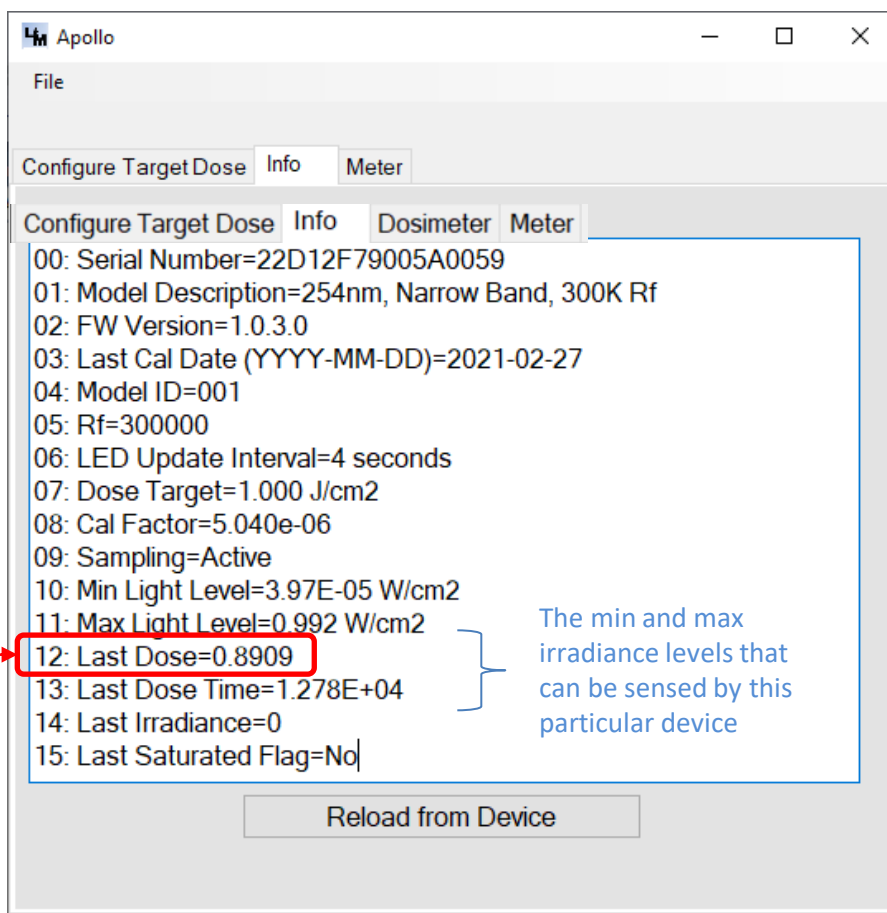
Apollo

File

Configure Target Dose | Info | Meter

Configure Target Dose | Info | Dosimeter | Meter

00: Serial Number=22D12F79005A0059
01: Model Description=254nm, Narrow Band, 300K Rf
02: FW Version=1.0.3.0
03: Last Cal Date (YYYY-MM-DD)=2021-02-27
04: Model ID=001
05: Rf=300000
06: LED Update Interval=4 seconds
07: Dose Target=1.000 J/cm2
08: Cal Factor=5.040e-06
09: Sampling=Active
10: Min Light Level=3.97E-05 W/cm2
11: Max Light Level=0.992 W/cm2
12: Last Dose=0.8909
13: Last Dose Time=1.278E+04
14: Last Irradiance=0
15: Last Saturated Flag=No

The min and max irradiance levels that can be sensed by this particular device

Reload from Device